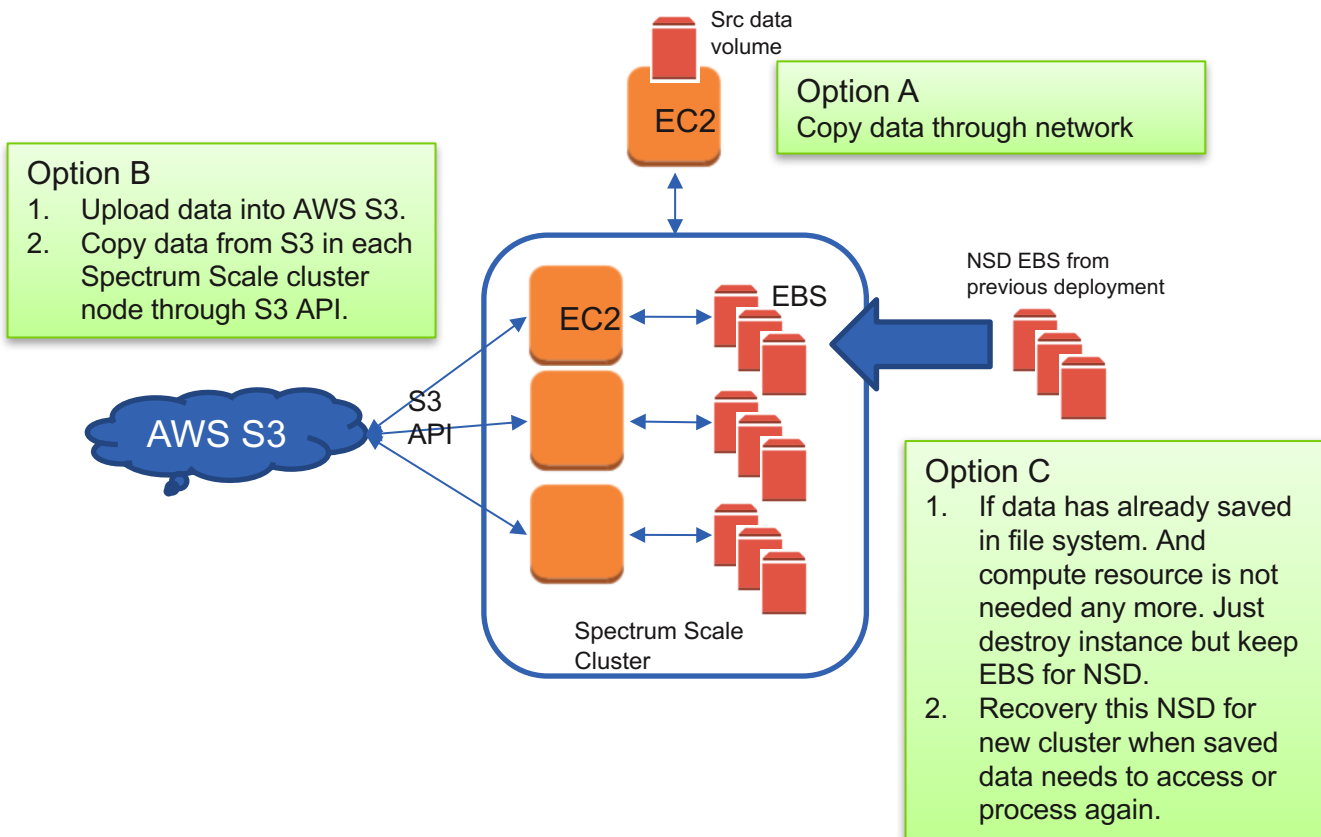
Src data volume

EC2

Option A
Copy data through network

Option B
1. Upload data into AWS S3.
2. Copy data from S3 in each Spectrum Scale cluster node through S3 API.

EC2

EBS

NSD EBS from previous deployment

AWS S3

S3 API

Spectrum Scale Cluster

Option C
1. If data has already saved in file system. And compute resource is not needed any more. Just destroy instance but keep EBS for NSD.
2. Recovery this NSD for new cluster when saved data needs to access or process again.